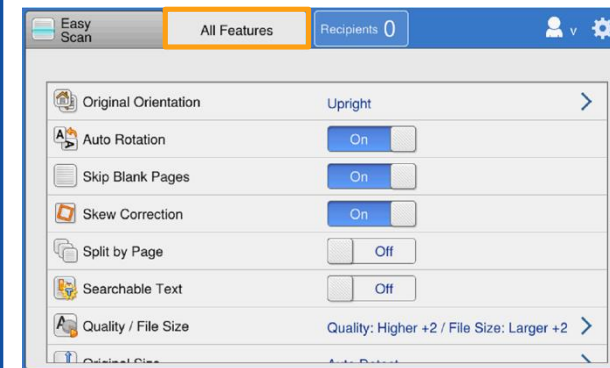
Easy Scan

All Features

Recipients 0

v

Original Orientation Upright

Auto Rotation On

Skip Blank Pages On

Skew Correction On

Split by Page Off

Searchable Text Off

Quality / File Size Quality: Higher +2 / File Size: Larger +2

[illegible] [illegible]